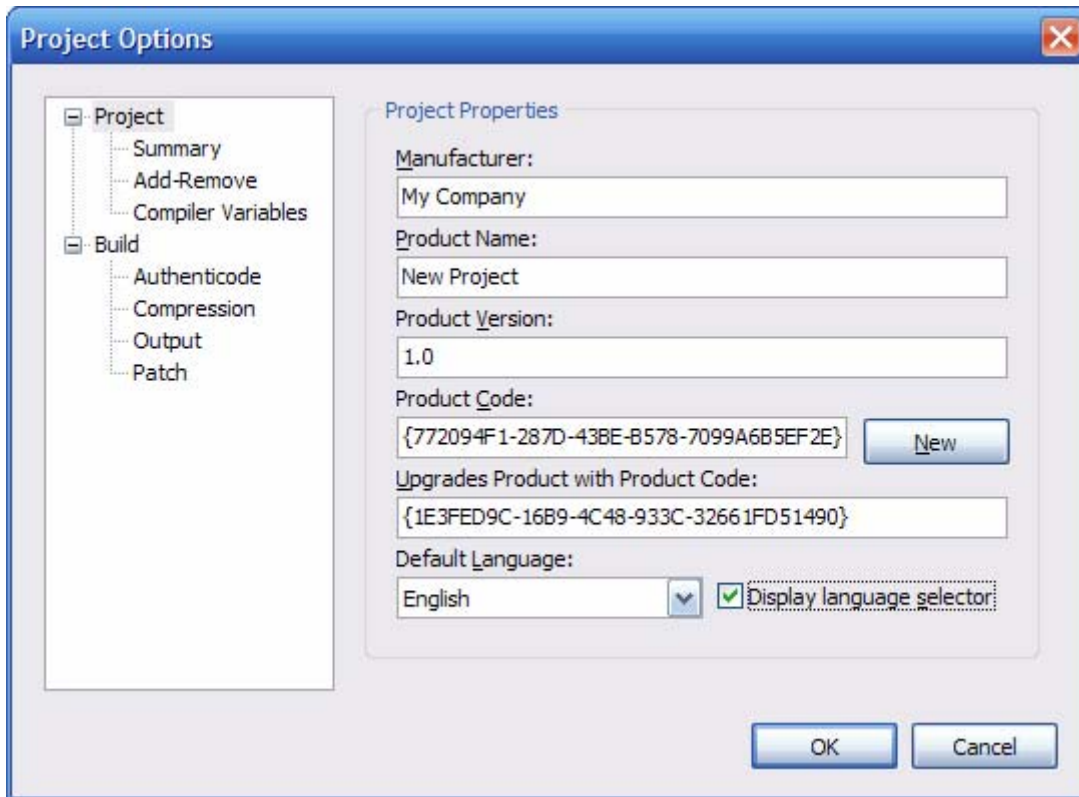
Project Options

Project
Summary
Add-Remove
Compiler Variables
Build
Authenticode
Compression
Output
Patch

Project Properties

Manufacturer:
My Company
Product Name:
New Project
Product Version:
1.0
Product Code:
{772094F1-287D-43BE-B578-7099A6B5EF2E}
New
Upgrades Product with Product Code:
{1E3FED9C-16B9-4C48-933C-32661FD51490}
Default Language:
English
Display language selector

OK
Cancel